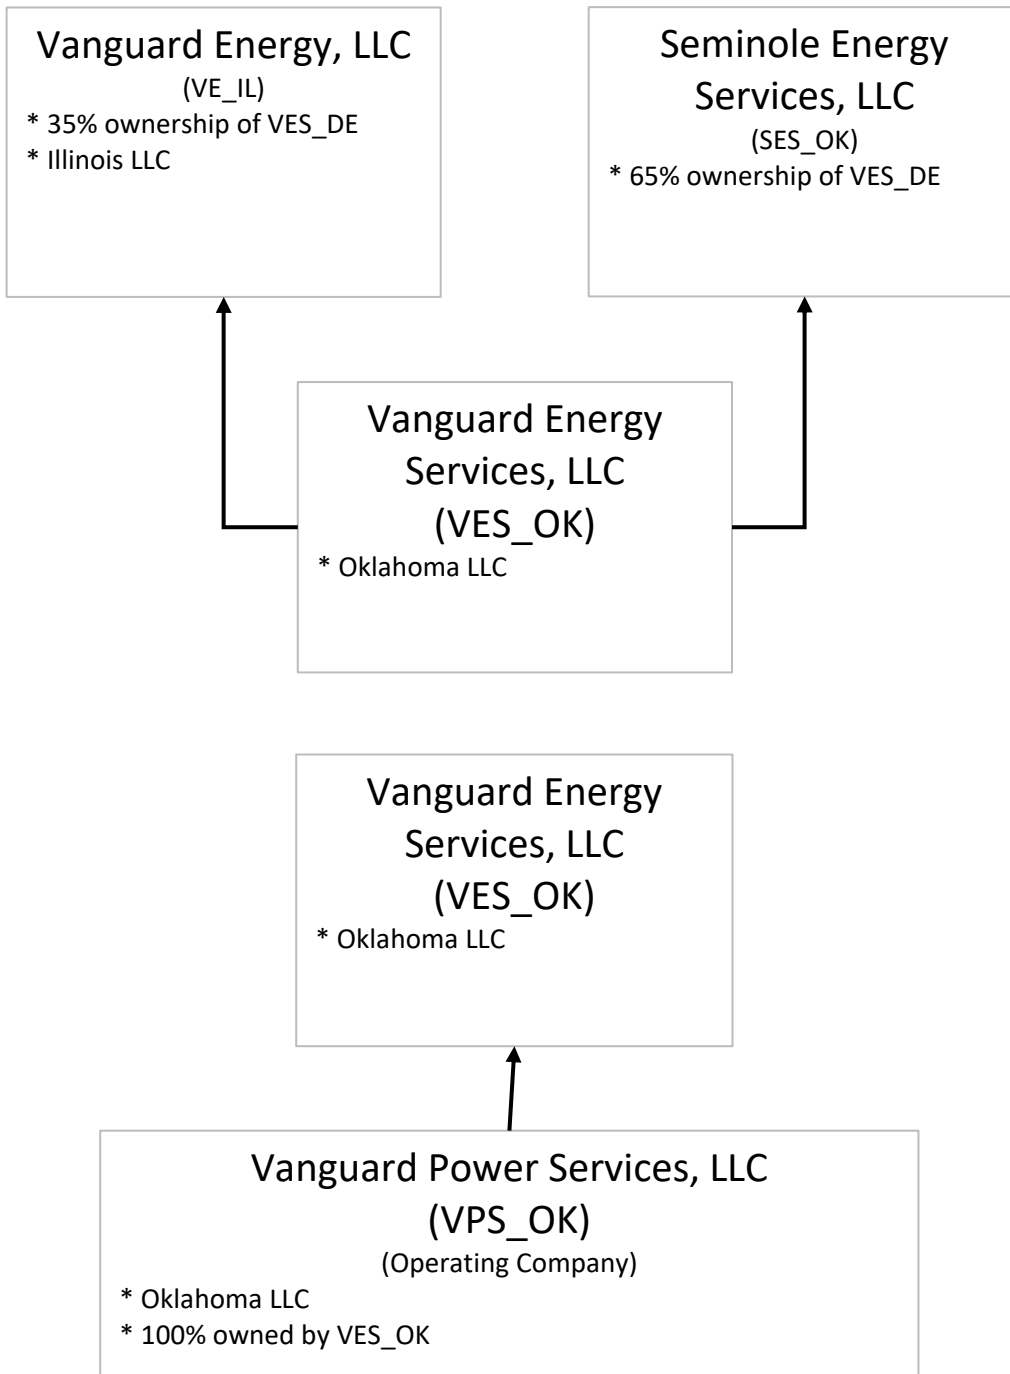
Vanguard Energy, LLC
(VE_IL)
* 35% ownership of VES_DE
* Illinois LLC

Seminole Energy Services, LLC
(SES_OK)
* 65% ownership of VES_DE

Vanguard Energy Services, LLC
(VES_OK)
* Oklahoma LLC

Vanguard Energy Services, LLC
(VES_OK)
* Oklahoma LLC

Vanguard Power Services, LLC
(VPS_OK)
(Operating Company)
* Oklahoma LLC
* 100% owned by VES_OK